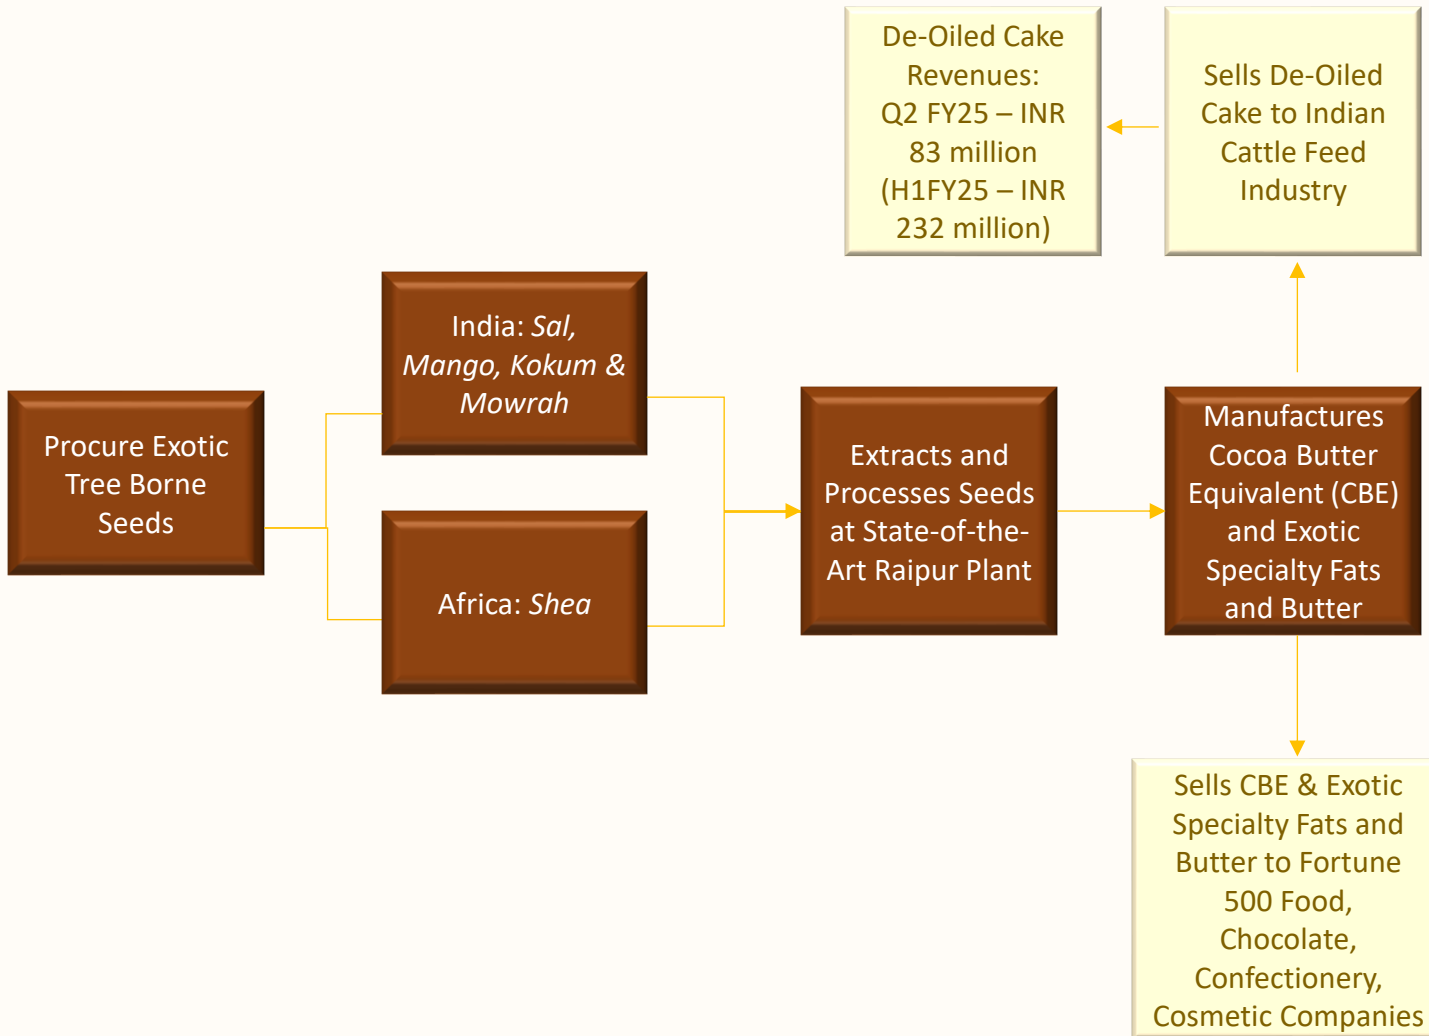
Procure Exotic Tree Borne Seeds

India: *Sal, Mango, Kokum & Mowrah*

Africa: *Shea*

Extracts and Processes Seeds at State-of-the-Art Raipur Plant

Manufactures Cocoa Butter Equivalent (CBE) and Exotic Specialty Fats and Butter

Sells De-Oiled Cake to Indian Cattle Feed Industry

De-Oiled Cake Revenues: Q2 FY25 – INR 83 million (H1FY25 – INR 232 million)

Sells CBE & Exotic Specialty Fats and Butter to Fortune 500 Food, Chocolate, Confectionery, Cosmetic Companies